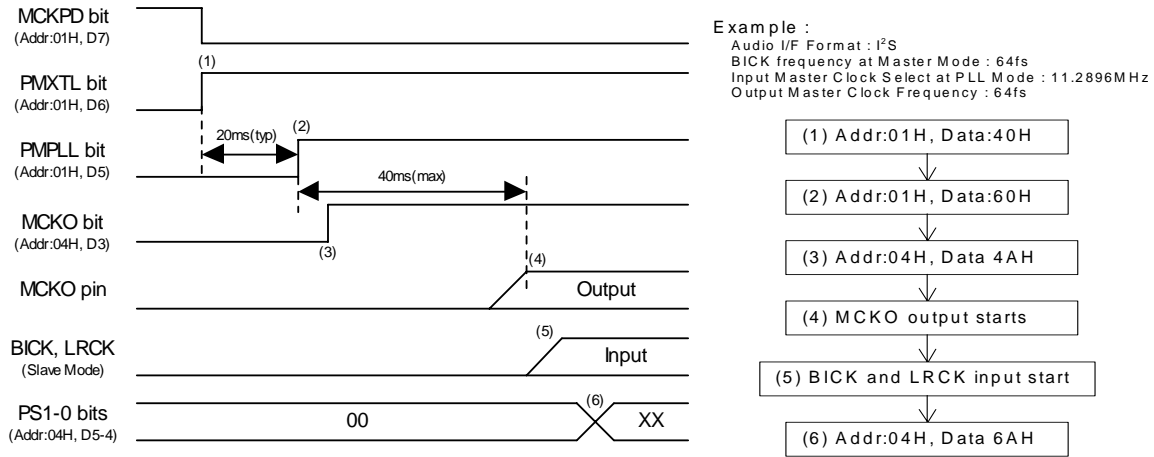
MCKPD bit
(Addr:01H, D7)

PMXTL bit
(Addr:01H, D6)

(1)

20ms(typ)

(2)

PMPLL bit
(Addr:01H, D5)

40ms(max)

MCKO bit
(Addr:04H, D3)

(3)

(4)

MCKO pin

Output

(5)

BICK, LRCK
(Slave Mode)

Input

(6)

PS1-0 bits
(Addr:04H, D5-4)

00

XX

Example :
Audio I/F Format : I$^2$S
BICK frequency at Master Mode : 64fs
Input Master Clock Select at PLL Mode : 11.2896MHz
Output Master Clock Frequency : 64fs

(1) Addr:01H, Data:40H

(2) Addr:01H, Data:60H

(3) Addr:04H, Data 4AH

(4) MCKO output starts

(5) BICK and LRCK input start

(6) Addr:04H, Data 6AH